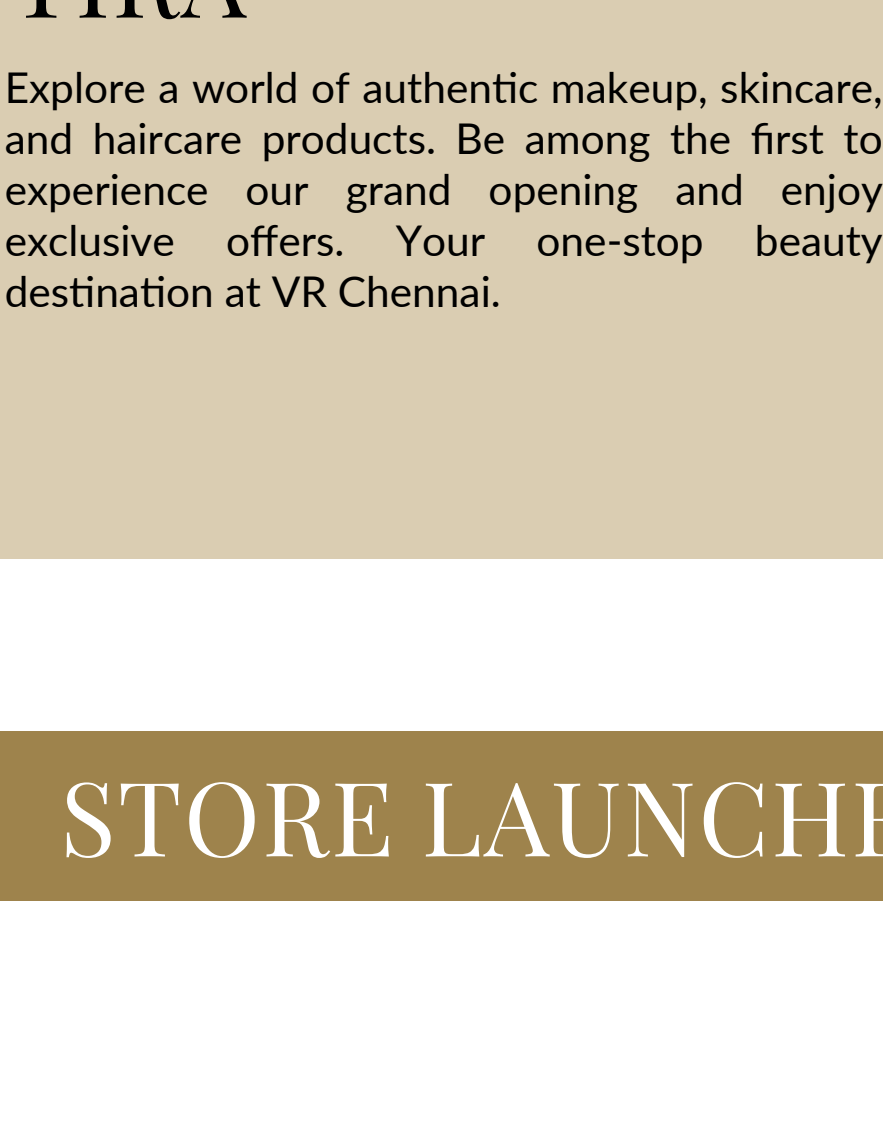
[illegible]

Explore a world of authentic makeup, skincare, and haircare products. Be among the first to experience our grand opening and enjoy exclusive offers. Your one-stop beauty destination at VR Chennai.

STORE LAUNCHE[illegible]